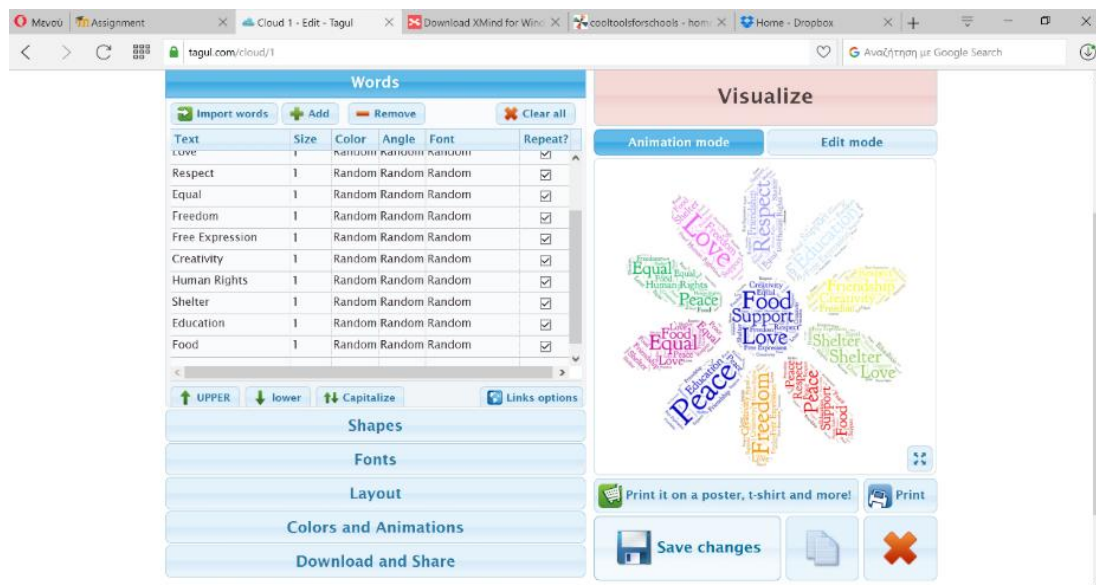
Μενού | Assignment | Cloud 1 - Edit - Tagul | Download XMind for Wind | cooltoolsforschools - hom | Home - Dropbox

tagul.com/cloud/1

Αναζήτηση με Google Search

Words

Import words | Add | Remove | Clear all

| Text | Size | Color | Angle | Font | Repeat? |
|---|---|---|---|---|---|
| Love | 1 | Random | Random | Random | ☑ |
| Respect | 1 | Random | Random | Random | ☑ |
| Equal | 1 | Random | Random | Random | ☑ |
| Freedom | 1 | Random | Random | Random | ☑ |
| Free Expression | 1 | Random | Random | Random | ☑ |
| Creativity | 1 | Random | Random | Random | ☑ |
| Human Rights | 1 | Random | Random | Random | ☑ |
| Shelter | 1 | Random | Random | Random | ☑ |
| Education | 1 | Random | Random | Random | ☑ |
| Food | 1 | Random | Random | Random | ☑ |

UPPER | lower | Capitalize | Links options

Shapes

Fonts

Layout

Colors and Animations

Download and Share

Visualize

Animation mode | Edit mode

Respect Love Education Friendship Equal Human Rights Peace Food Support Love Creativity Shelter Shelter Love Equal Peace Freedom Peace Support Food

Print it on a poster, t-shirt and more! | Print

Save changes